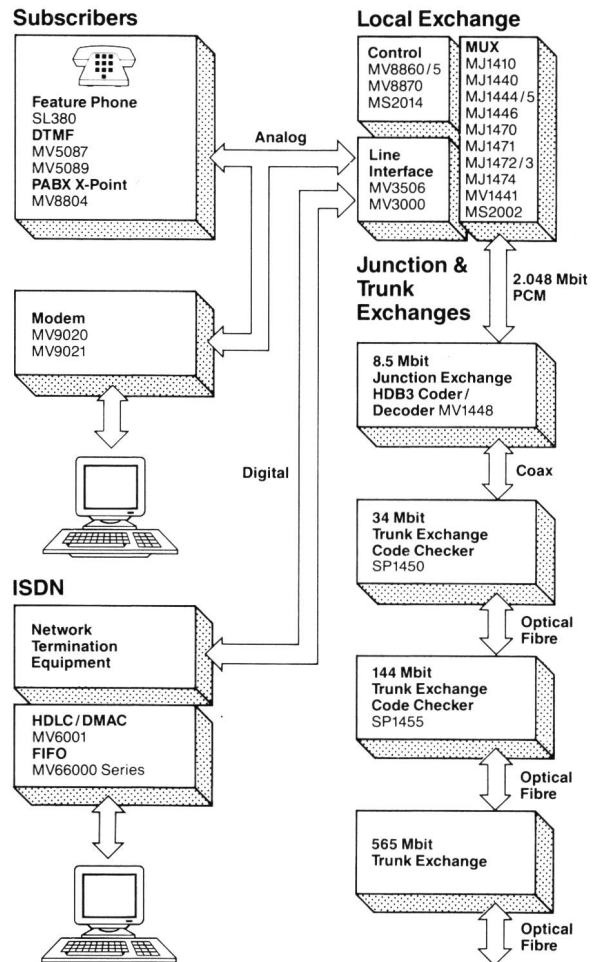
Subscribers

Feature Phone
SL380
DTMF
MV5087
MV5089
PABX X-Point
MV8804

Analog

Modem
MV9020
MV9021

Digital

ISDN

Network Termination Equipment

HDLC / DMAC
MV6001
FIFO
MV66000 Series

Local Exchange

Control
MV8860 / 5
MV8870
MS2014

MUX
MJ1410
MJ1440
MJ1444 / 5
MJ1446
MJ1470
MJ1471
MJ1472 / 3
MJ1474
MV1441
MS2002

Line Interface
MV3506
MV3000

Junction & Trunk Exchanges

2.048 Mbit PCM

8.5 Mbit
Junction Exchange
HDB3 Coder / Decoder MV1448

Coax

34 Mbit
Trunk Exchange
Code Checker
SP1450

Optical Fibre

144 Mbit
Trunk Exchange
Code Checker
SP1455

Optical Fibre

565 Mbit
Trunk Exchange

Optical Fibre